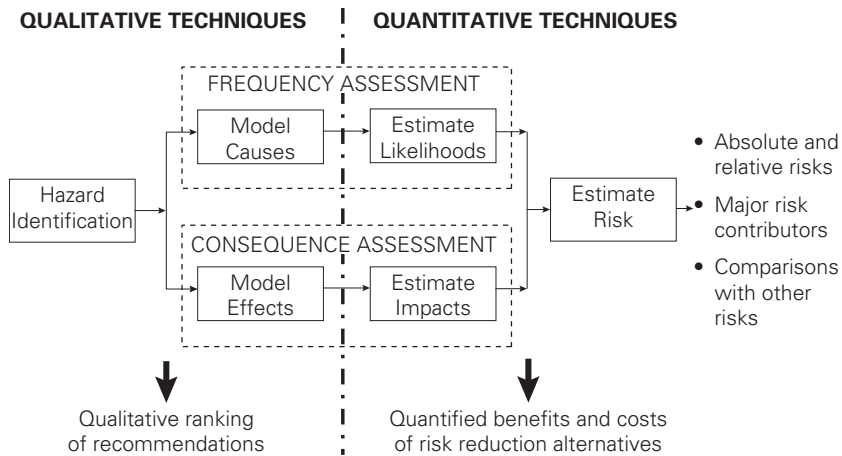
QUALITATIVE TECHNIQUES

QUANTITATIVE TECHNIQUES

FREQUENCY ASSESSMENT

Model Causes

Estimate Likelihoods

Hazard Identification

CONSEQUENCE ASSESSMENT

Model Effects

Estimate Impacts

Estimate Risk

• Absolute and relative risks
• Major risk contributors
• Comparisons with other risks

Qualitative ranking of recommendations

Quantified benefits and costs of risk reduction alternatives